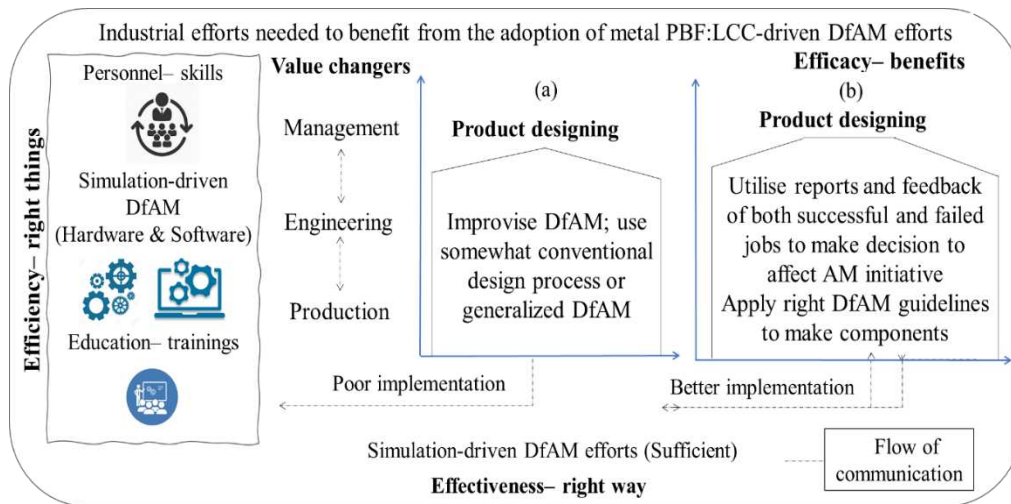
Industrial efforts needed to benefit from the adoption of metal PBF:LCC-driven DfAM efforts

Efficiency– right things

Personnel– skills

Simulation-driven DfAM (Hardware & Software)

Education– trainings

Value changers

Management

Engineering

Production

(a)

Product designing

Improvise DfAM; use somewhat conventional design process or generalized DfAM

Poor implementation

Efficacy– benefits

(b)

Product designing

Utilise reports and feedback of both successful and failed jobs to make decision to affect AM initiative
Apply right DfAM guidelines to make components

Better implementation

Simulation-driven DfAM efforts (Sufficient)

Flow of communication

Effectiveness– right way